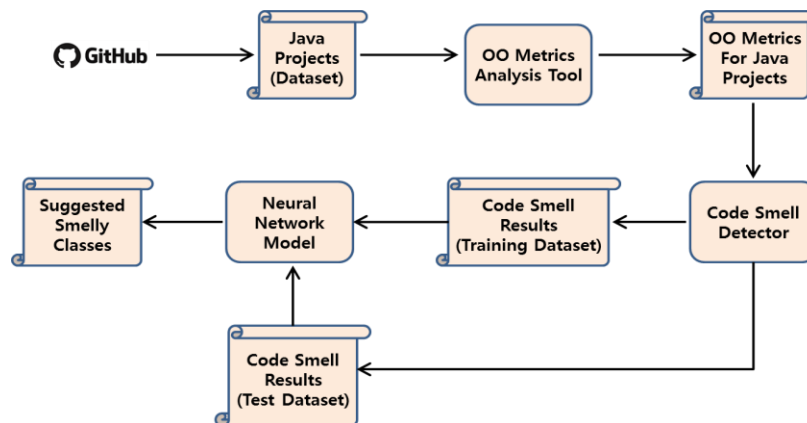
GitHub

Java Projects (Dataset)

OO Metrics Analysis Tool

OO Metrics For Java Projects

Code Smell Detector

Code Smell Results (Training Dataset)

Neural Network Model

Suggested Smelly Classes

Code Smell Results (Test Dataset)